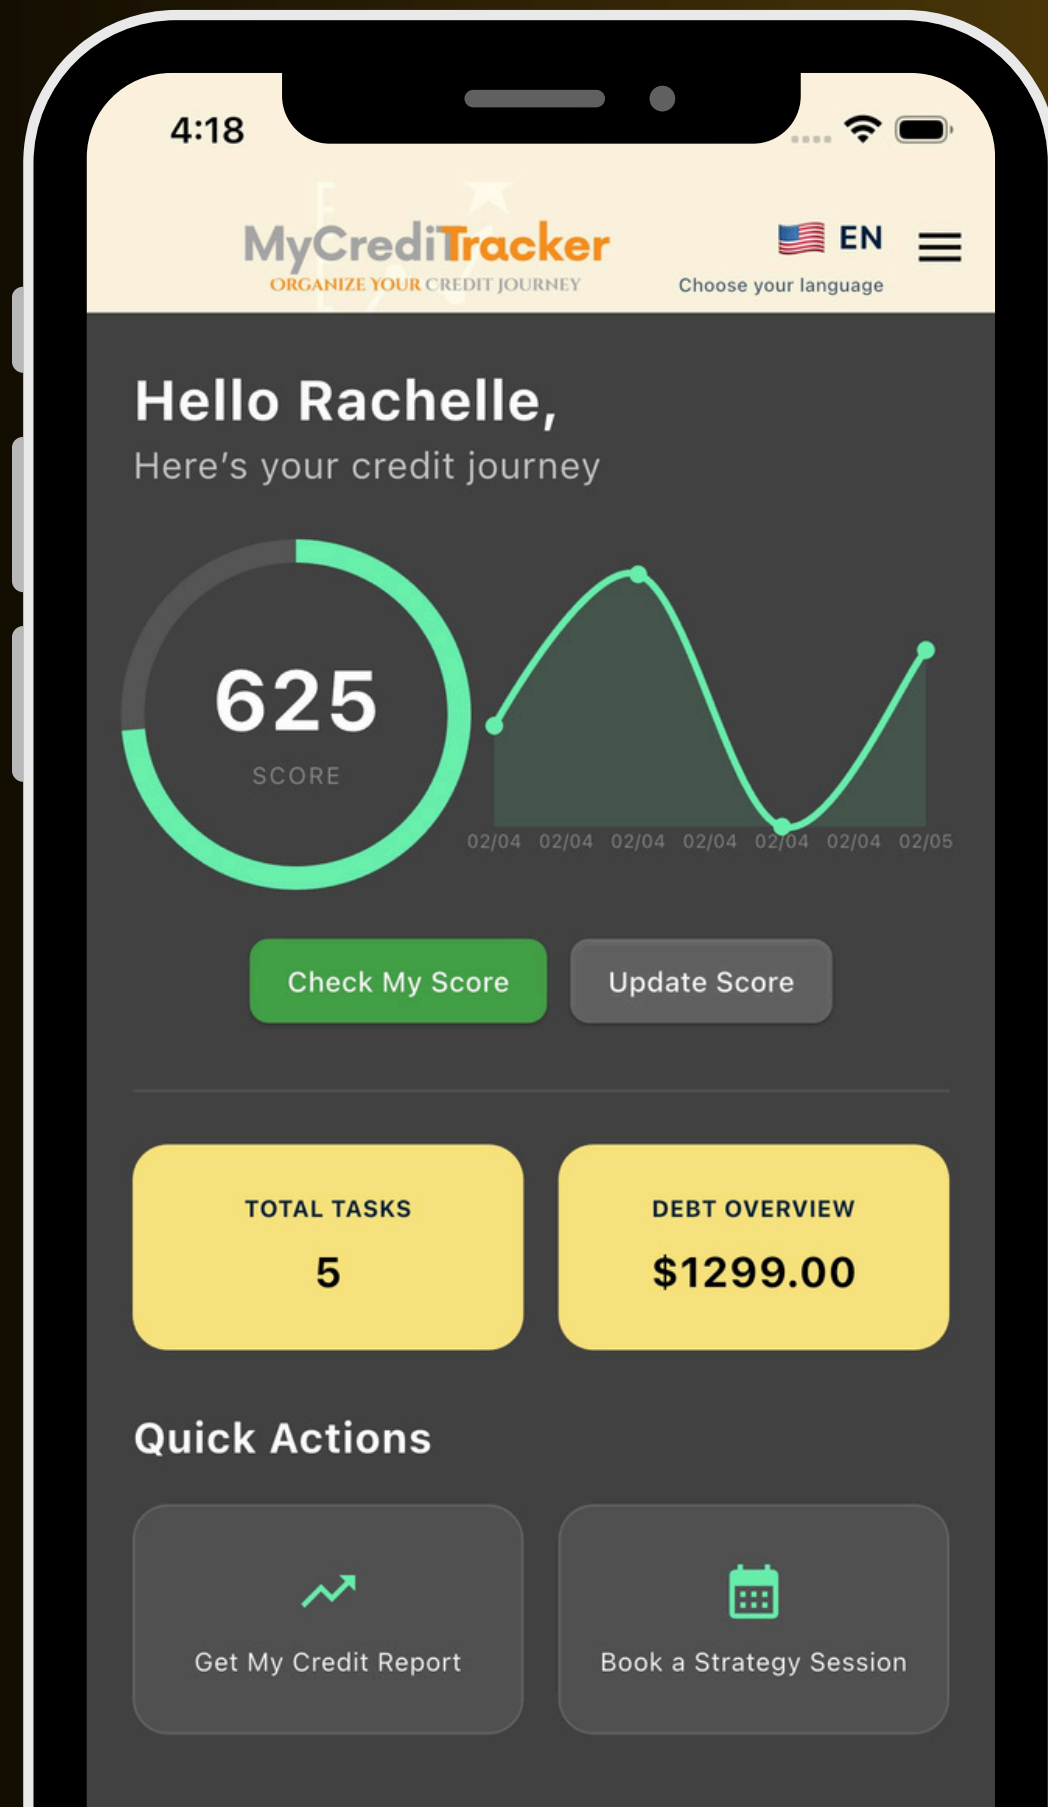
4:18

MyCrediTracker
ORGANIZE YOUR CREDIT JOURNEY

EN
Choose your language

Hello Rachelle,
Here's your credit journey

625
SCORE

02/04 02/04 02/04 02/04 02/04 02/04 02/05

Check My Score
Update Score

TOTAL TASKS
5

DEBT OVERVIEW
$1299.00

Quick Actions

Get My Credit Report

Book a Strategy Session